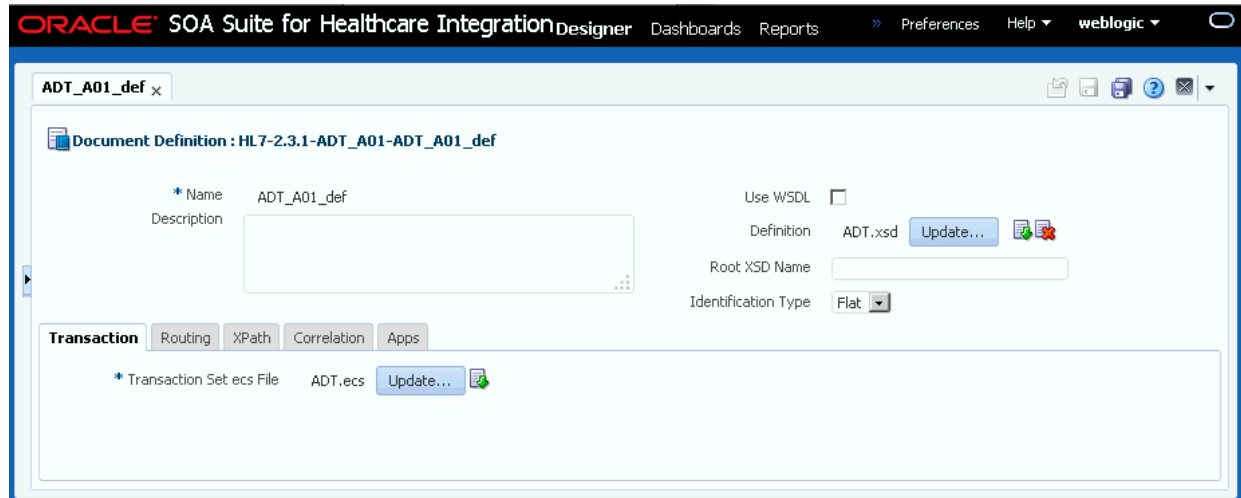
ORACLE® SOA Suite for Healthcare Integration Designer Dashboards Reports » Preferences Help ▾ weblogic ▾

ADT_A01_def ×

Document Definition : HL7-2.3.1-ADT_A01-ADT_A01_def

* Name ADT_A01_def
Description

Use WSDL
Definition ADT.xsd Update...
Root XSD Name
Identification Type Flat

Transaction Routing XPath Correlation Apps

* Transaction Set ecs File ADT.ecs Update...